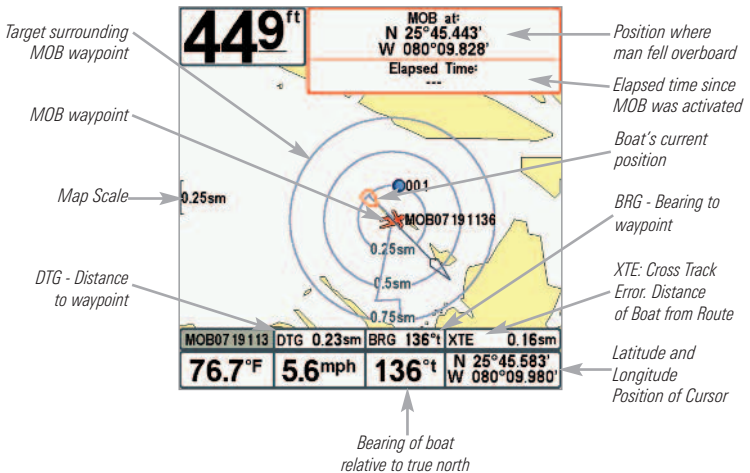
Target surrounding MOB waypoint

$44^{9}$ ft

MOB at:
N 25°45.443'
W 080°09.828'

Elapsed Time:
---

Position where man fell overboard

Elapsed time since MOB was activated

MOB waypoint

Boat's current position

Map Scale

0.25sm

001

MOB07191136

0.25sm

0.5sm

0.75sm

BRG - Bearing to waypoint

DTG - Distance to waypoint

XTE: Cross Track Error. Distance of Boat from Route

| MOB0719113 | DTG 0.23sm | BRG 136°t | XTE 0.16sm |
|---|---|---|---|
| 76.7°F | 5.6mph | 136°t | N 25°45.583' W 080°09.980' |

Latitude and Longitude Position of Cursor

Bearing of boat relative to true north